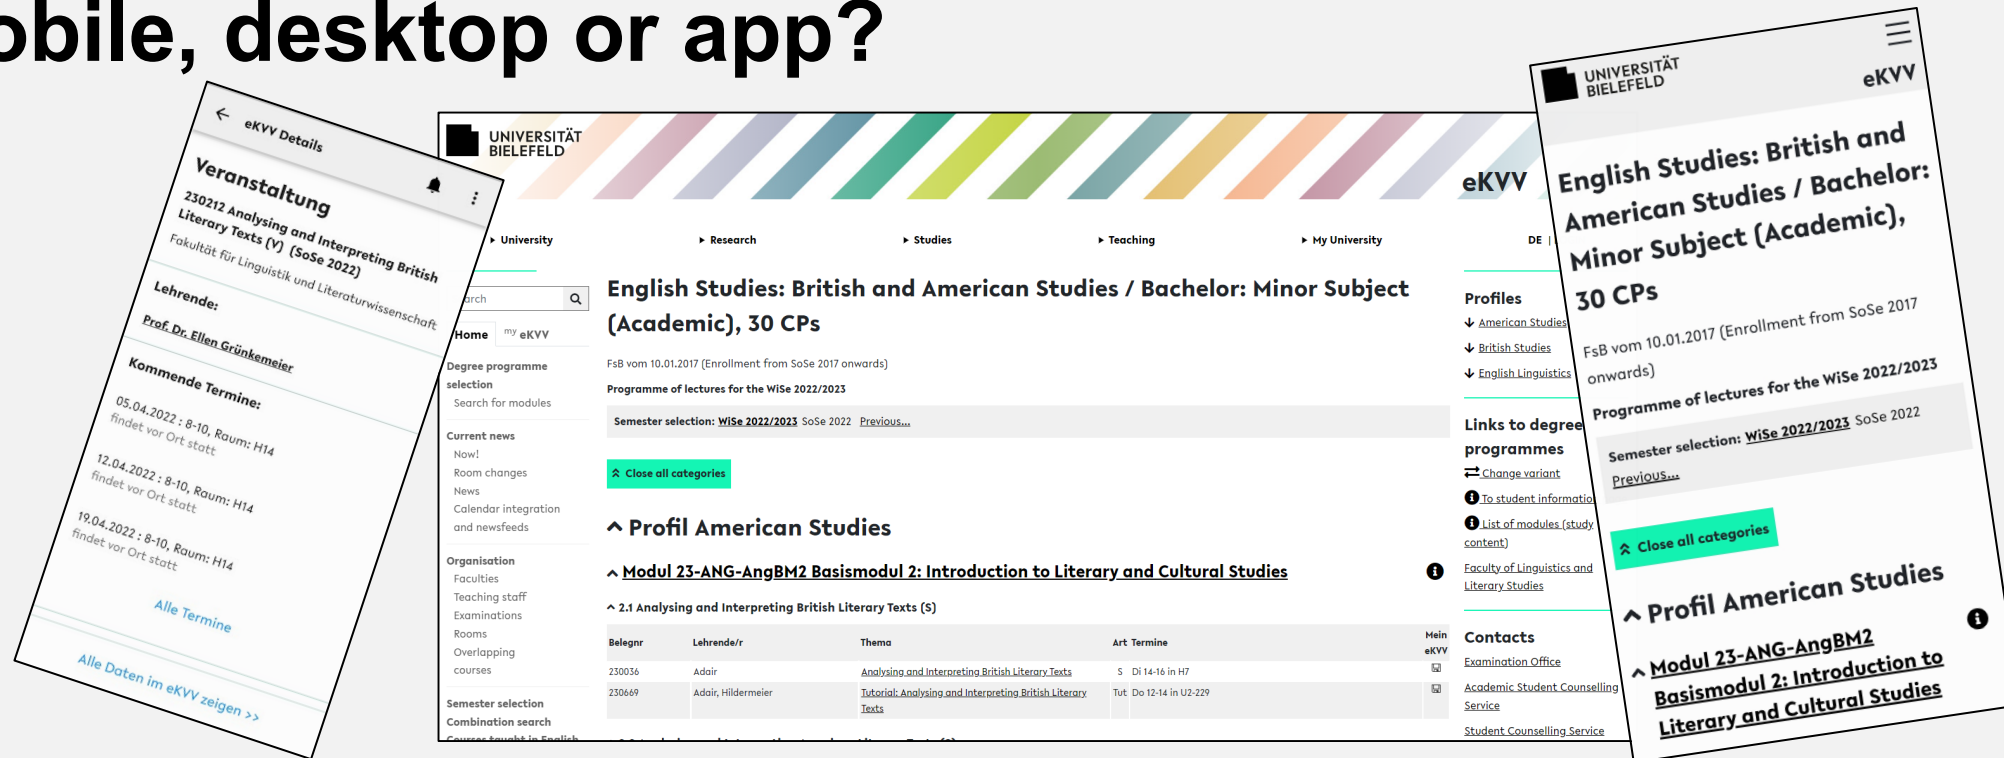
obile, desktop or app?

eKVV Details

Veranstaltung

230212 Analysing and Interpreting British Literary Texts (V) (SoSe 2022)

Fakultät für Linguistik und Literaturwissenschaft

Lehrende:

Prof. Dr. Ellen Grünkemeier

Kommende Termine:

05.04.2022 : 8-10, Raum: H14
findet vor Ort statt

12.04.2022 : 8-10, Raum: H14
findet vor Ort statt

19.04.2022 : 8-10, Raum: H14
findet vor Ort statt

Alle Termine

Alle Daten im eKVV zeigen >>

UNIVERSITÄT BIELEFELD

eKVV

University Research Studies Teaching My University DE |

arch

Home my eKVV

Degree programme selection
Search for modules

Current news
Now!
Room changes
News
Calendar integration and newsfeeds

Organisation
Faculties
Teaching staff
Examinations
Rooms
Overlapping courses

Semester selection
Combination search
Courses taught in English

English Studies: British and American Studies / Bachelor: Minor Subject (Academic), 30 CPs

FsB vom 10.01.2017 (Enrollment from SoSe 2017 onwards)

Programme of lectures for the WiSe 2022/2023

Semester selection: WiSe 2022/2023 SoSe 2022 Previous...

Close all categories

Profil American Studies

Modul 23-ANG-AngBM2 Basismodul 2: Introduction to Literary and Cultural Studies

2.1 Analysing and Interpreting British Literary Texts (S)

| Belegnr | Lehrende/r | Thema | Art | Termine | Mein eKVV |
|---|---|---|---|---|---|
| 230036 | Adair | Analysing and Interpreting British Literary Texts | S | Di 14-16 in H7 | |
| 230669 | Adair, Hildermeier | Tutorial: Analysing and Interpreting British Literary Texts | Tut | Do 12-14 in U2-229 | |

Profiles
American Studies
British Studies
English Linguistics

Links to degree programmes
Change variant
To student informatio
List of modules (study content)
Faculty of Linguistics and Literary Studies

Contacts
Examination Office
Academic Student Counselling Service
Student Counselling Service

UNIVERSITÄT BIELEFELD

eKVV

English Studies: British and American Studies / Bachelor: Minor Subject (Academic), 30 CPs

FsB vom 10.01.2017 (Enrollment from SoSe 2017 onwards)

Programme of lectures for the WiSe 2022/2023

Semester selection: WiSe 2022/2023 SoSe 2022 Previous...

Close all categories

Profil American Studies

Modul 23-ANG-AngBM2 Basismodul 2: Introduction to Literary and Cultural Studies